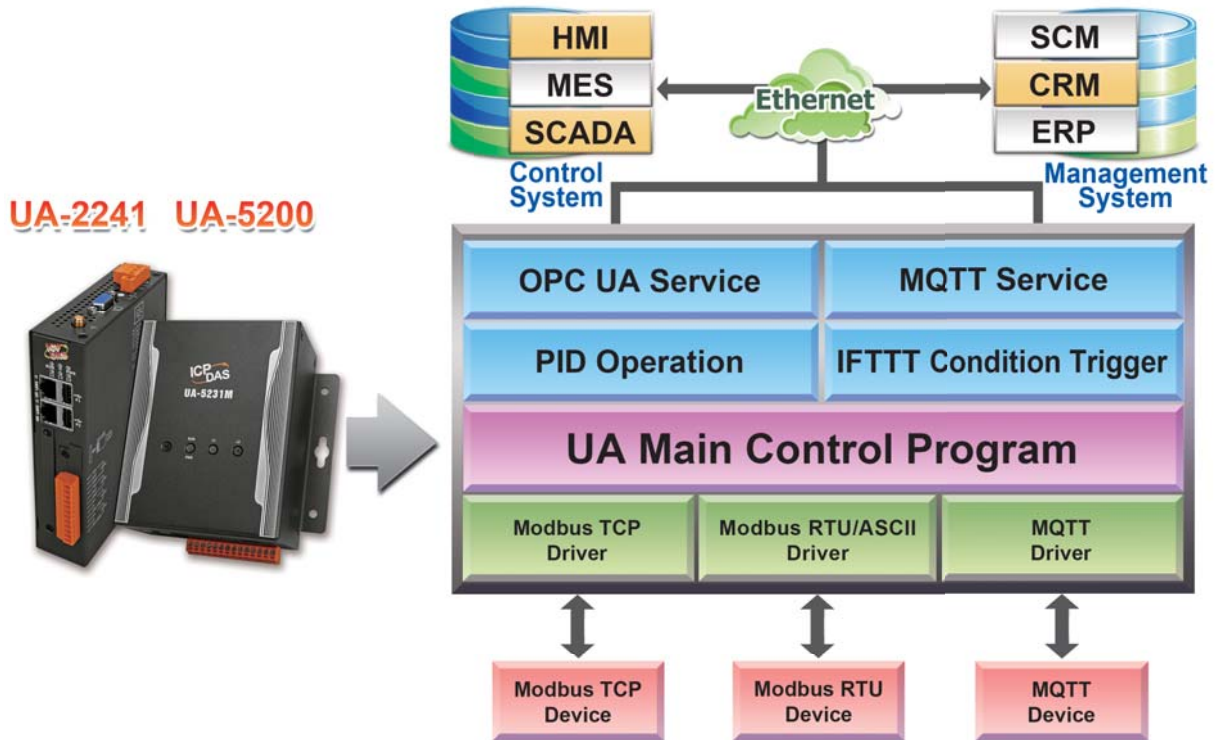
HMI
MES
SCADA
Control System

Ethernet

SCM
CRM
ERP
Management System

UA-2241 UA-5200

ICP DAS
UA-5231M

OPC UA Service
MQTT Service
PID Operation
IFTTT Condition Trigger
UA Main Control Program
Modbus TCP Driver
Modbus RTU/ASCII Driver
MQTT Driver

Modbus TCP Device
Modbus RTU Device
MQTT Device